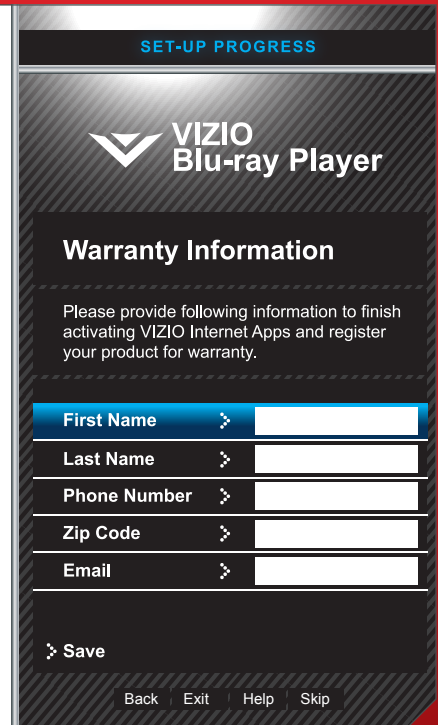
SET-UP PROGRESS

VIZIO
Blu-ray Player

Warranty Information

Please provide following information to finish activating VIZIO Internet Apps and register your product for warranty.

First Name

Last Name

Phone Number

Zip Code

Email

Save

Back Exit Help Skip